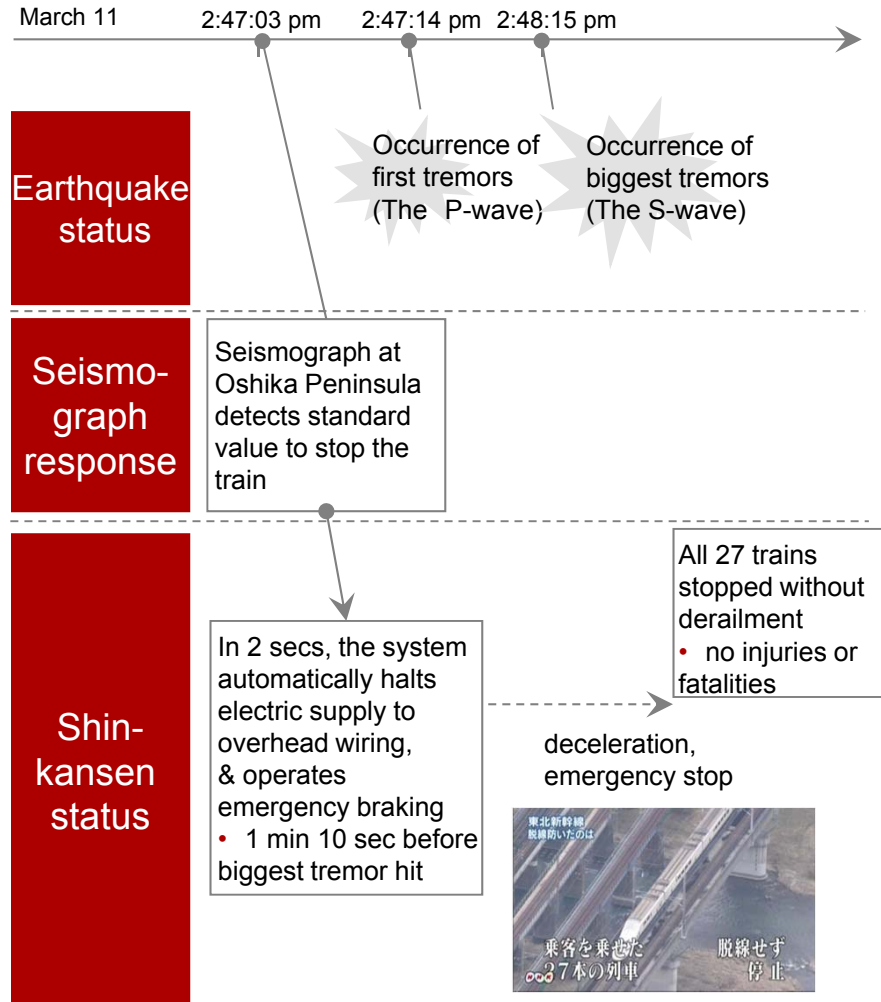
March 11 2:47:03 pm 2:47:14 pm 2:48:15 pm

Earthquake status

Occurrence of first tremors (The P-wave)

Occurrence of biggest tremors (The S-wave)

Seismograph response

Seismograph at Oshika Peninsula detects standard value to stop the train

Shinkansen status

In 2 secs, the system automatically halts electric supply to overhead wiring, & operates emergency braking
• 1 min 10 sec before biggest tremor hit

deceleration, emergency stop

All 27 trains stopped without derailment
• no injuries or fatalities

東北新幹線
脱線防いだのは

乗客を乗せた
27本の列車

脱線せず
停止